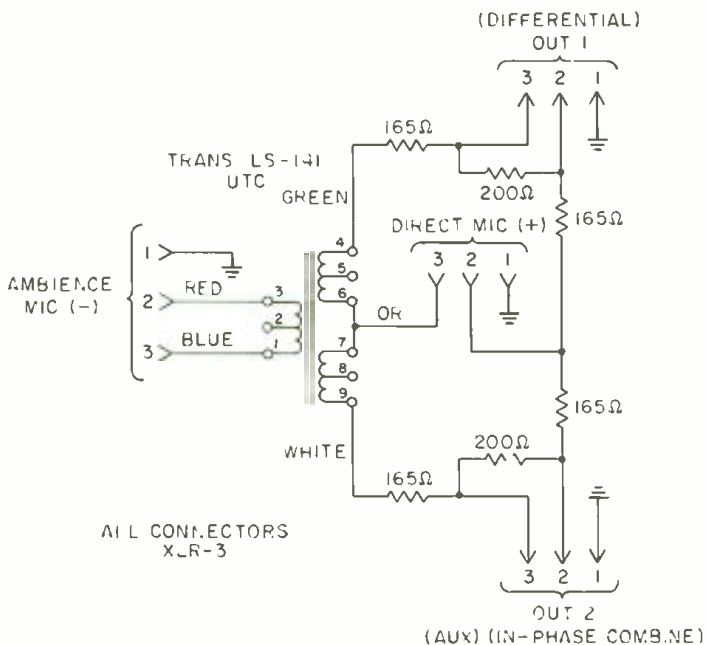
(DIFFERENTIAL)
OUT 1
3 2 1
165Ω
TRANS LS-141
UTC
GREEN
200Ω
165Ω
DIRECT MIC (+)
AMBIENCE MIC (−)
1
2
3
RED
BLUE
3
2
1
4
5
6
7
8
9
3 2 1
OR
165Ω
200Ω
WHITE
165Ω
ALL CONNECTORS
XLR-3
3 2 1
OUT 2
(AUX) (IN-PHASE COMBINE)